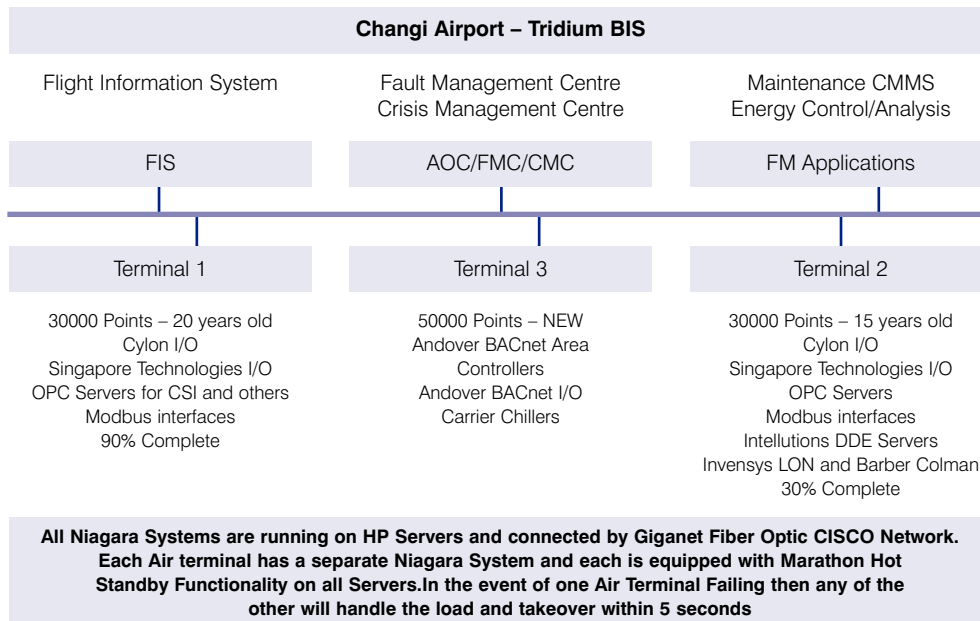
Changi Airport – Tridium BIS

Flight Information System

Fault Management Centre
Crisis Management Centre

Maintenance CMMS
Energy Control/Analysis

FIS

AOC/FMC/CMC

FM Applications

Terminal 1

Terminal 3

Terminal 2

30000 Points – 20 years old
Cylon I/O
Singapore Technologies I/O
OPC Servers for CSI and others
Modbus interfaces
90% Complete

50000 Points – NEW
Andover BACnet Area Controllers
Andover BACnet I/O
Carrier Chillers

30000 Points – 15 years old
Cylon I/O
Singapore Technologies I/O
OPC Servers
Modbus interfaces
Intellutions DDE Servers
Invensys LON and Barber Colman
30% Complete

All Niagara Systems are running on HP Servers and connected by Giganet Fiber Optic CISCO Network. Each Air terminal has a separate Niagara System and each is equipped with Marathon Hot Standby Functionality on all Servers.In the event of one Air Terminal Failing then any of the other will handle the load and takeover within 5 seconds